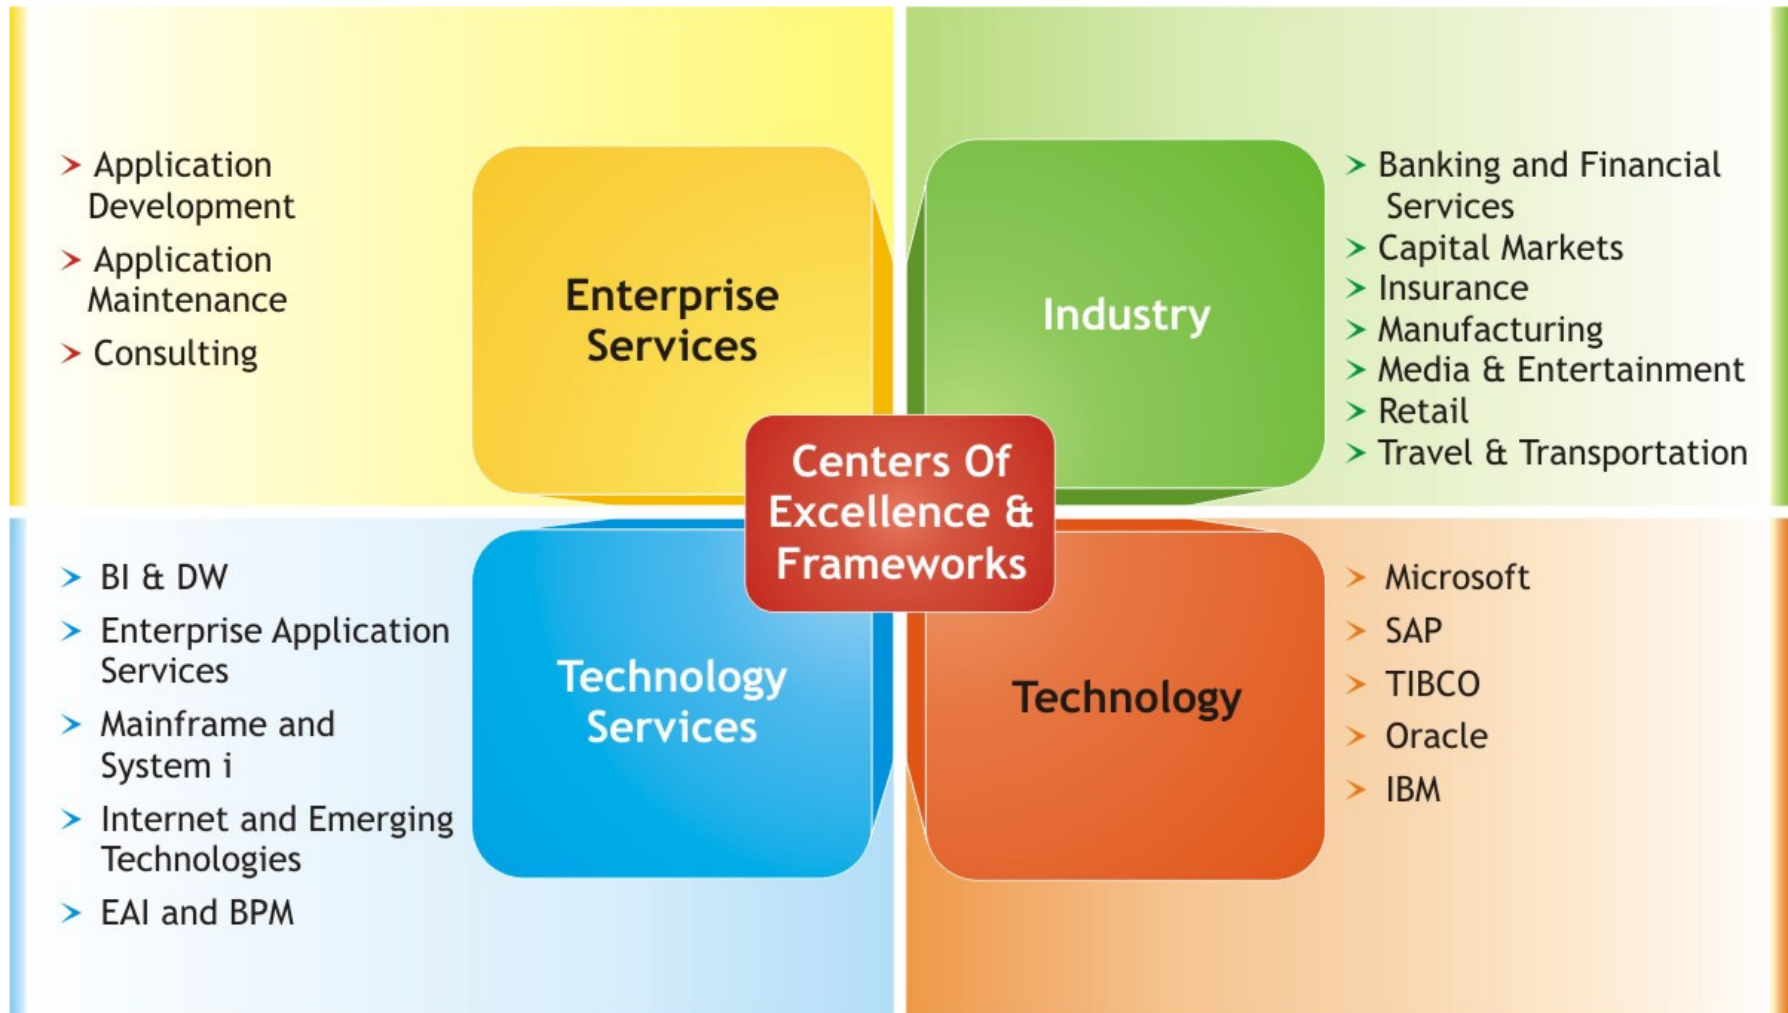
> Application Development
> Application Maintenance
> Consulting

Enterprise Services

Industry

> Banking and Financial Services
> Capital Markets
> Insurance
> Manufacturing
> Media & Entertainment
> Retail
> Travel & Transportation

Centers Of Excellence & Frameworks

> BI & DW
> Enterprise Application Services
> Mainframe and System i
> Internet and Emerging Technologies
> EAI and BPM

Technology Services

Technology

> Microsoft
> SAP
> TIBCO
> Oracle
> IBM